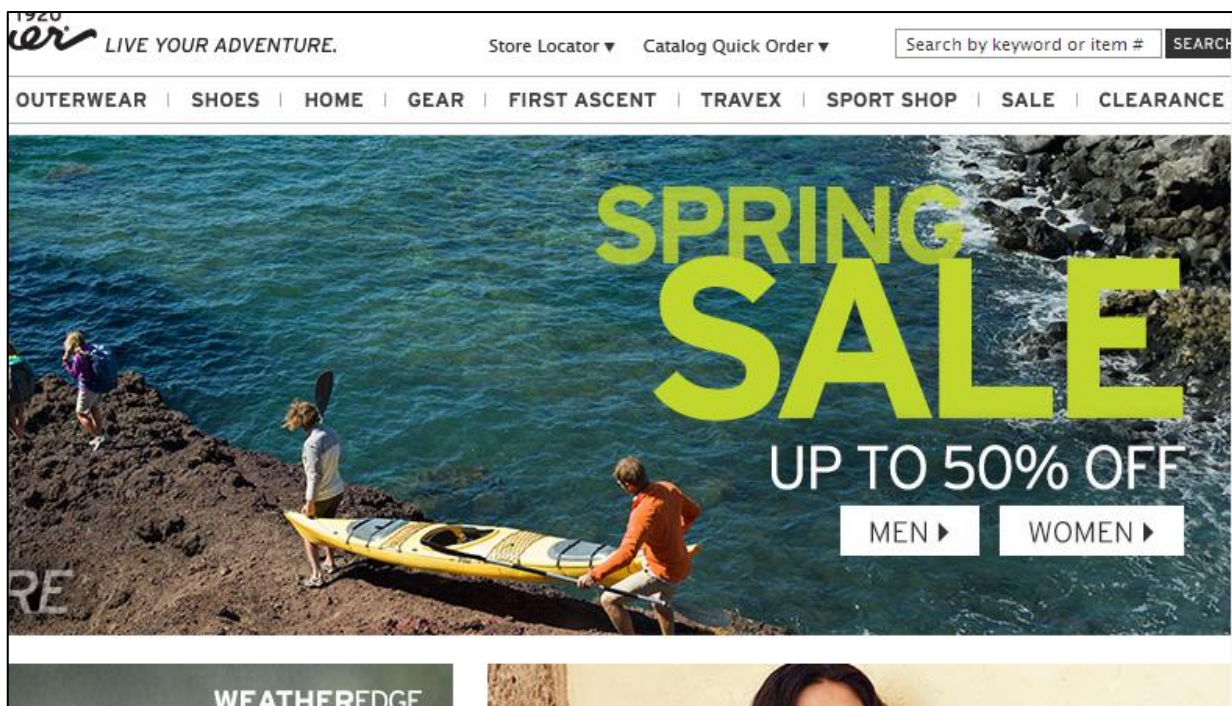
1920
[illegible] LIVE YOUR ADVENTURE.

Store Locator ▾ Catalog Quick Order ▾

Search by keyword or item #

SEARCH

OUTERWEAR | SHOES | HOME | GEAR | FIRST ASCENT | TRAVEX | SPORT SHOP | SALE | CLEARANCE

SPRING SALE

UP TO 50% OFF

MEN ▸ WOMEN ▸

RE

WEATHEREDGE